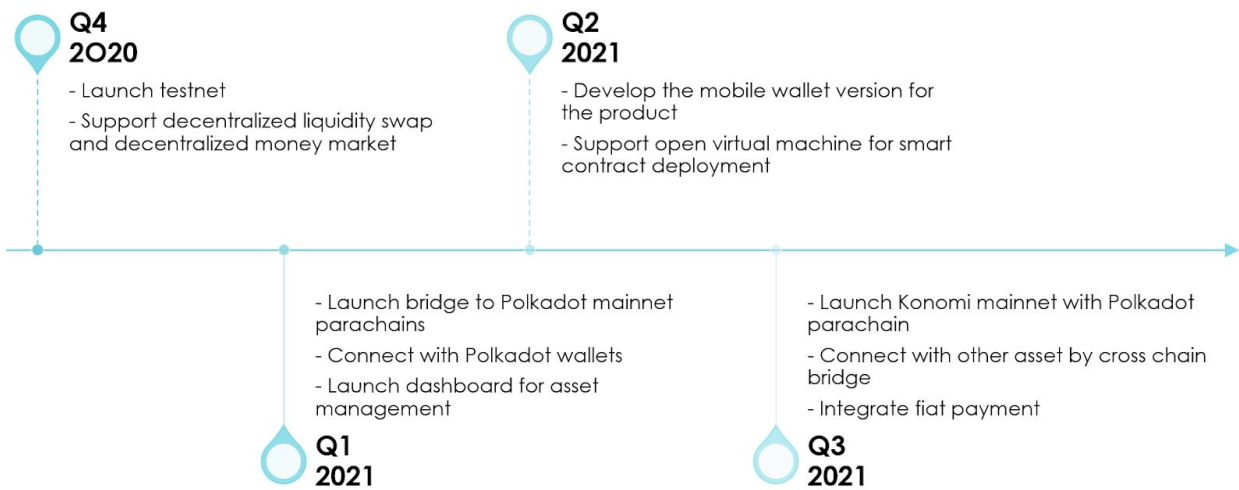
Q4
2O20

- Launch testnet

- Support decentralized liquidity swap and decentralized money market

Q2
2021

- Develop the mobile wallet version for the product

- Support open virtual machine for smart contract deployment

- Launch bridge to Polkadot mainnet parachains

- Connect with Polkadot wallets

- Launch dashboard for asset management

Q1
2021

- Launch Konomi mainnet with Polkadot parachain

- Connect with other asset by cross chain bridge

- Integrate fiat payment

Q3
2021